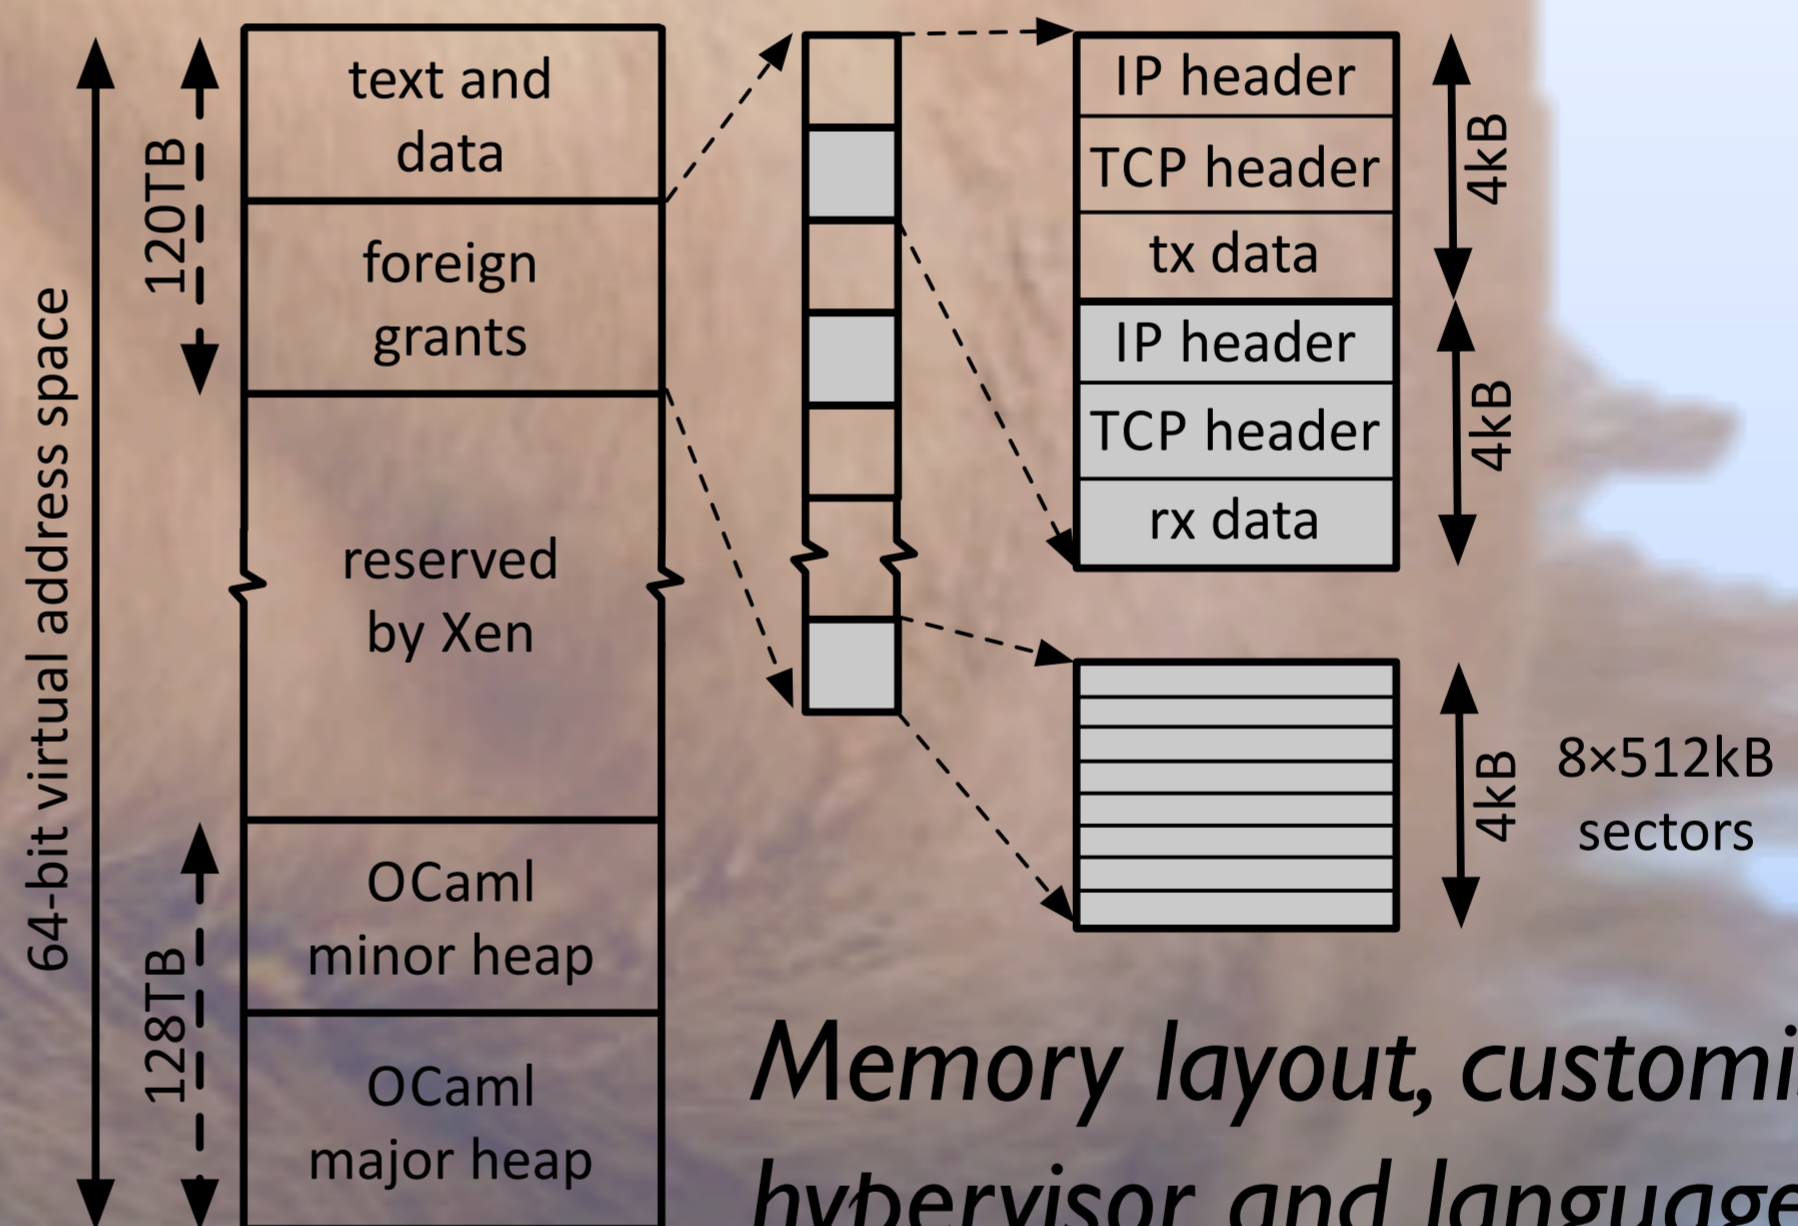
64-bit virtual address space

120TB

128TB

text and data

foreign grants

reserved by Xen

OCaml minor heap

OCaml major heap

IP header

TCP header

tx data

IP header

TCP header

rx data

4kB

4kB

4kB

8×512kB sectors

Memory layout, customi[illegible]
hypervisor and language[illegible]